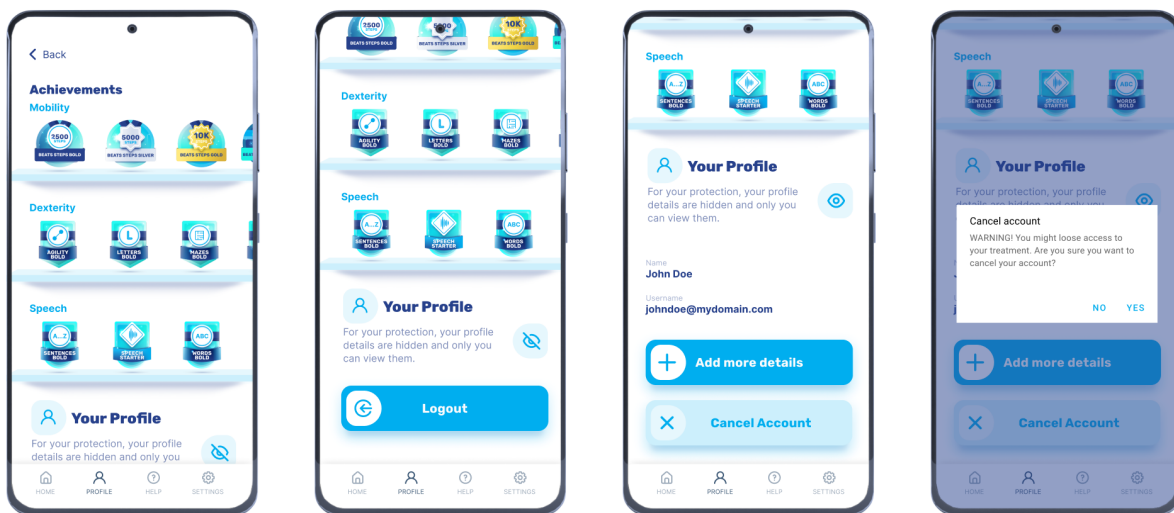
Back

Achievements

Mobility

2500 STEPS BEATS STEPS BOLD
5000 STEPS BEATS STEPS SILVER
10K BEATS STEPS GOLD

Dexterity

AGILITY BOLD
LETTERS BOLD
MAZES BOLD

Speech

A...Z SENTENCES BOLD
SPEECH STARTER
ABC WORDS BOLD

Your Profile

For your protection, your profile details are hidden and only you

HOME PROFILE HELP SETTINGS

2500 STEPS BEATS STEPS BOLD
5000 STEPS BEATS STEPS SILVER
10K BEATS STEPS GOLD

Dexterity

AGILITY BOLD
LETTERS BOLD
MAZES BOLD

Speech

A...Z SENTENCES BOLD
SPEECH STARTER
ABC WORDS BOLD

Your Profile

For your protection, your profile details are hidden and only you can view them.

Logout

HOME PROFILE HELP SETTINGS

Speech

A...Z SENTENCES BOLD
SPEECH STARTER
ABC WORDS BOLD

Your Profile

For your protection, your profile details are hidden and only you can view them.

Name
John Doe

Username
johndoe@mydomain.com

Add more details

Cancel Account

HOME PROFILE HELP SETTINGS

Speech

A...Z SENTENCES BOLD
SPEECH STARTER
ABC WORDS BOLD

Your Profile

For your protection, your profile details are hidden and only you

Cancel account

WARNING! You might loose access to your treatment. Are you sure you want to cancel your account?

NO YES

Add more details

Cancel Account

HOME PROFILE HELP SETTINGS